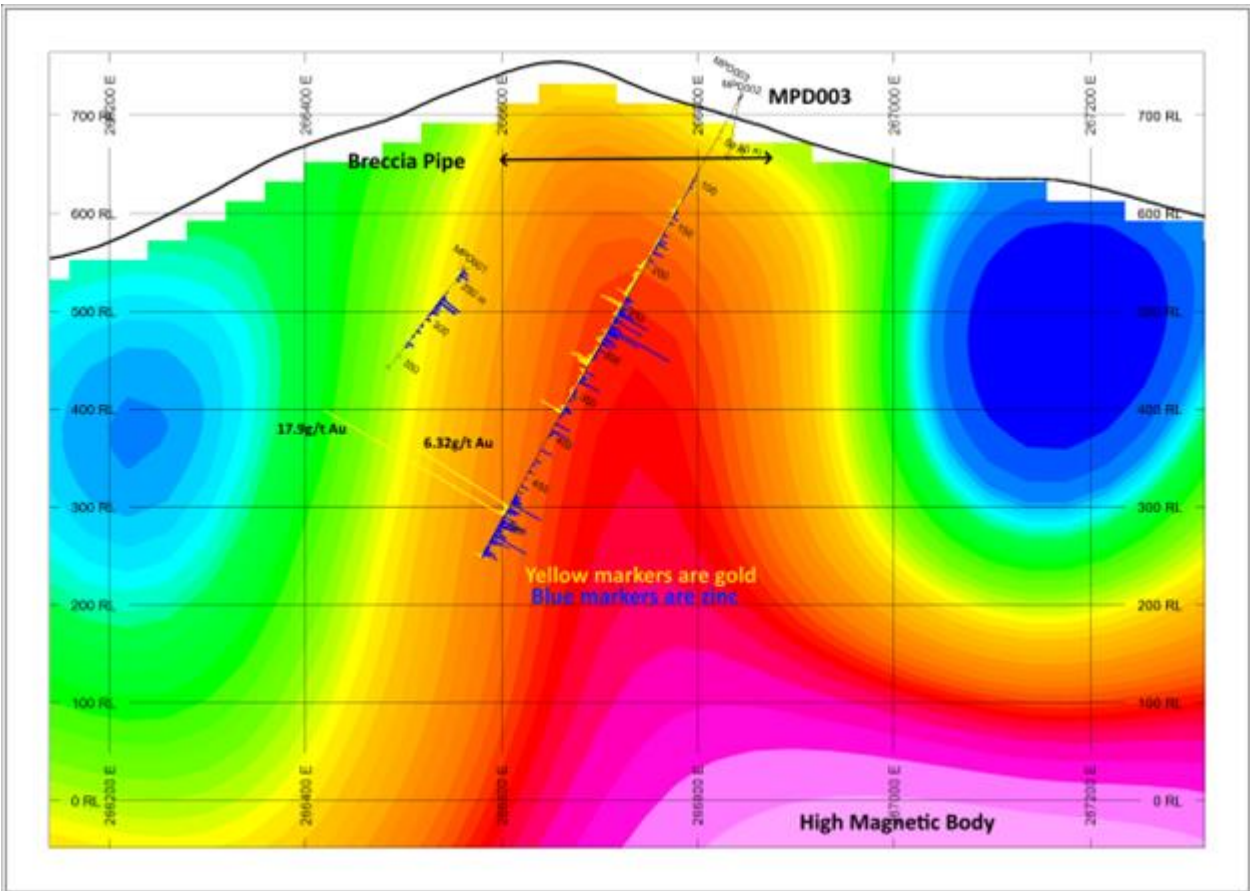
266200 E
266400 E
266600 E
266800 E
267000 E
267200 E

MPD003
MPD002
MPD003

700 RL
700 RL
600 RL
600 RL
500 RL
500 RL
400 RL
400 RL
300 RL
300 RL
200 RL
200 RL
100 RL
100 RL
0 RL
0 RL

Breccia Pipe

MPD001

100
150
200
250
300
350
400
450
250
300
350

17.9g/t Au
6.32g/t Au

Yellow markers are gold
Blue markers are zinc

266200 E
266400 E
266600 E
266800 E
267000 E
267200 E

High Magnetic Body